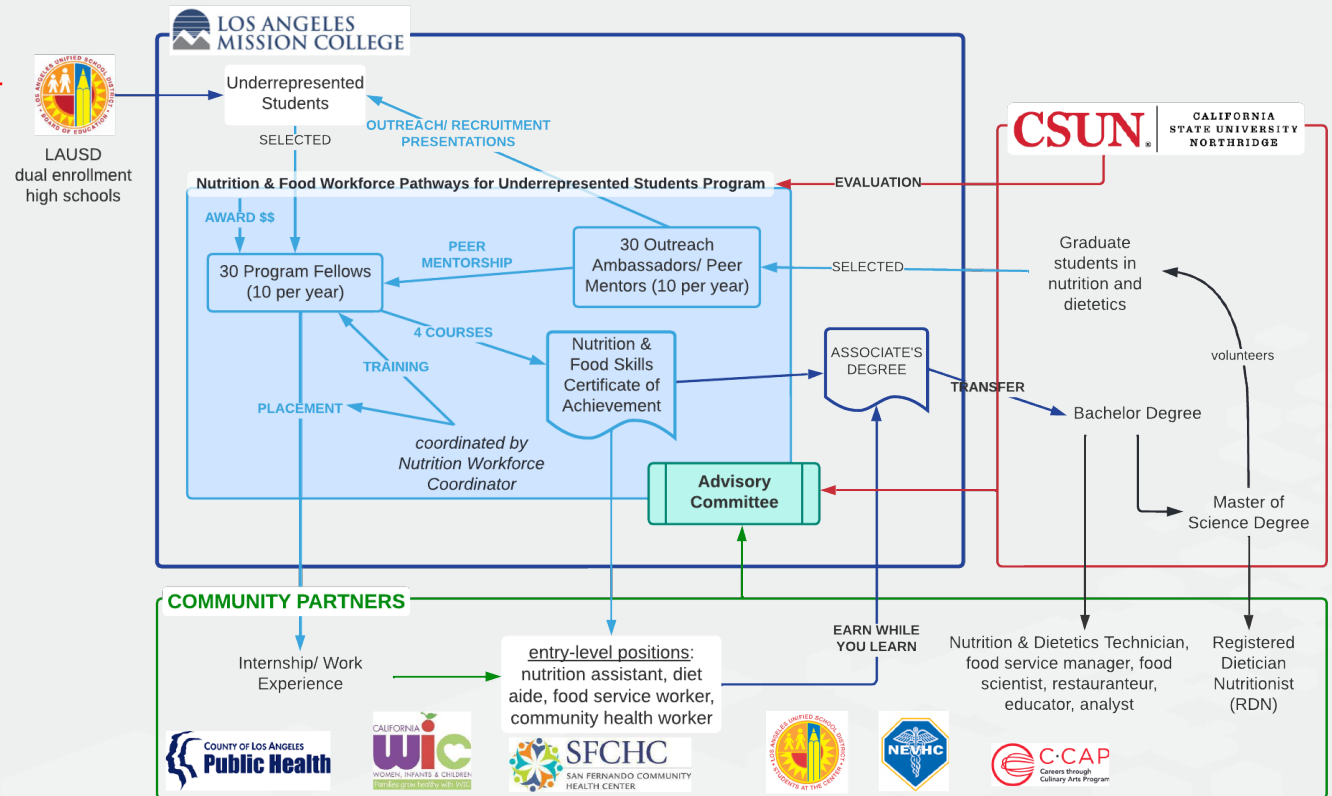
LOS ANGELES MISSION COLLEGE

LOS ANGELES UNIFIED SCHOOL DISTRICT BOARD OF EDUCATION

LAUSD dual enrollment high schools

Underrepresented Students

SELECTED

OUTREACH/ RECRUITMENT PRESENTATIONS

CSUN CALIFORNIA STATE UNIVERSITY NORTHRIDGE

Nutrition & Food Workforce Pathways for Underrepresented Students Program

EVALUATION

AWARD $$

30 Program Fellows (10 per year)

PEER MENTORSHIP

30 Outreach Ambassadors/ Peer Mentors (10 per year)

SELECTED

Graduate students in nutrition and dietetics

4 COURSES

TRAINING

Nutrition & Food Skills Certificate of Achievement

ASSOCIATE'S DEGREE

TRANSFER

volunteers

Bachelor Degree

PLACEMENT

coordinated by Nutrition Workforce Coordinator

Advisory Committee

Master of Science Degree

COMMUNITY PARTNERS

EARN WHILE YOU LEARN

Internship/ Work Experience

entry-level positions: nutrition assistant, diet aide, food service worker, community health worker

Nutrition & Dietetics Technician, food service manager, food scientist, restauranteur, educator, analyst

Registered Dietician Nutritionist (RDN)

COUNTY OF LOS ANGELES Public Health

CALIFORNIA WIC WOMEN, INFANTS & CHILDREN Families grow healthy with WIC

SFCHC SAN FERNANDO COMMUNITY HEALTH CENTER

LOS ANGELES UNIFIED SCHOOL DISTRICT STUDENTS AT THE CENTER

NEVHC

C-CAP Careers through Culinary Arts Program